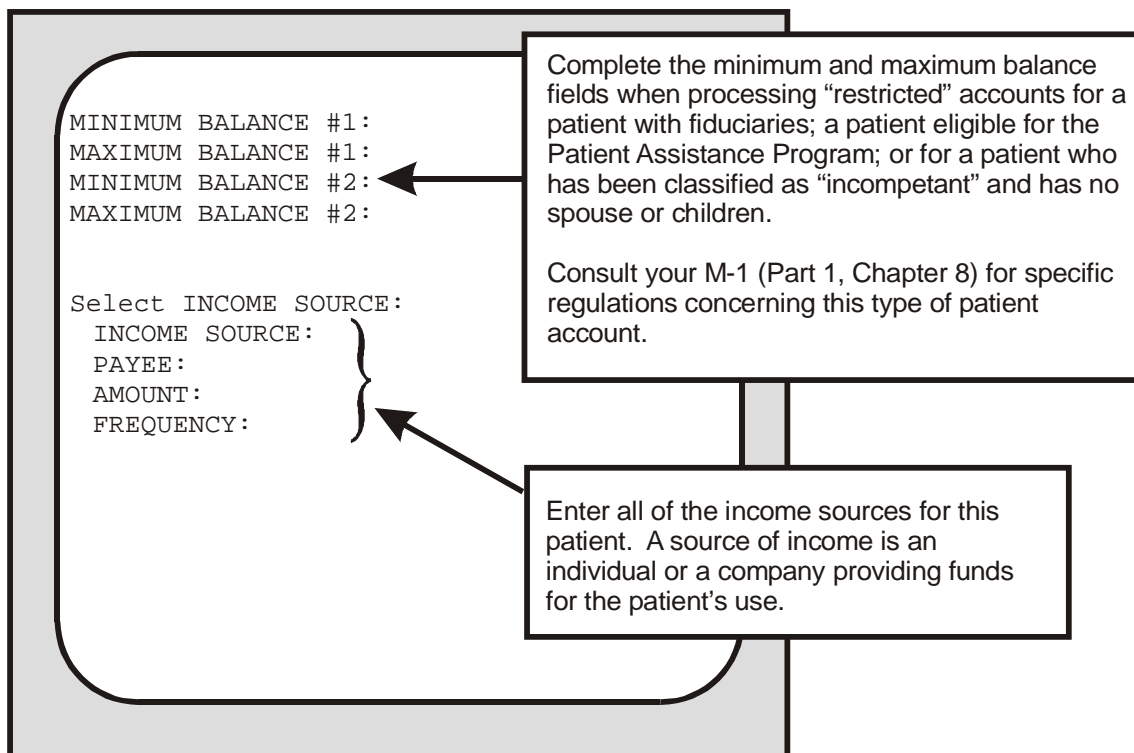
MINIMUM BALANCE #1:
MAXIMUM BALANCE #1:
MINIMUM BALANCE #2:
MAXIMUM BALANCE #2:

Select INCOME SOURCE:
INCOME SOURCE:
PAYEE:
AMOUNT:
FREQUENCY:

Complete the minimum and maximum balance fields when processing “restricted” accounts for a patient with fiduciaries; a patient eligible for the Patient Assistance Program; or for a patient who has been classified as “incompetant” and has no spouse or children.

Consult your M-1 (Part 1, Chapter 8) for specific regulations concerning this type of patient account.

Enter all of the income sources for this patient. A source of income is an individual or a company providing funds for the patient’s use.